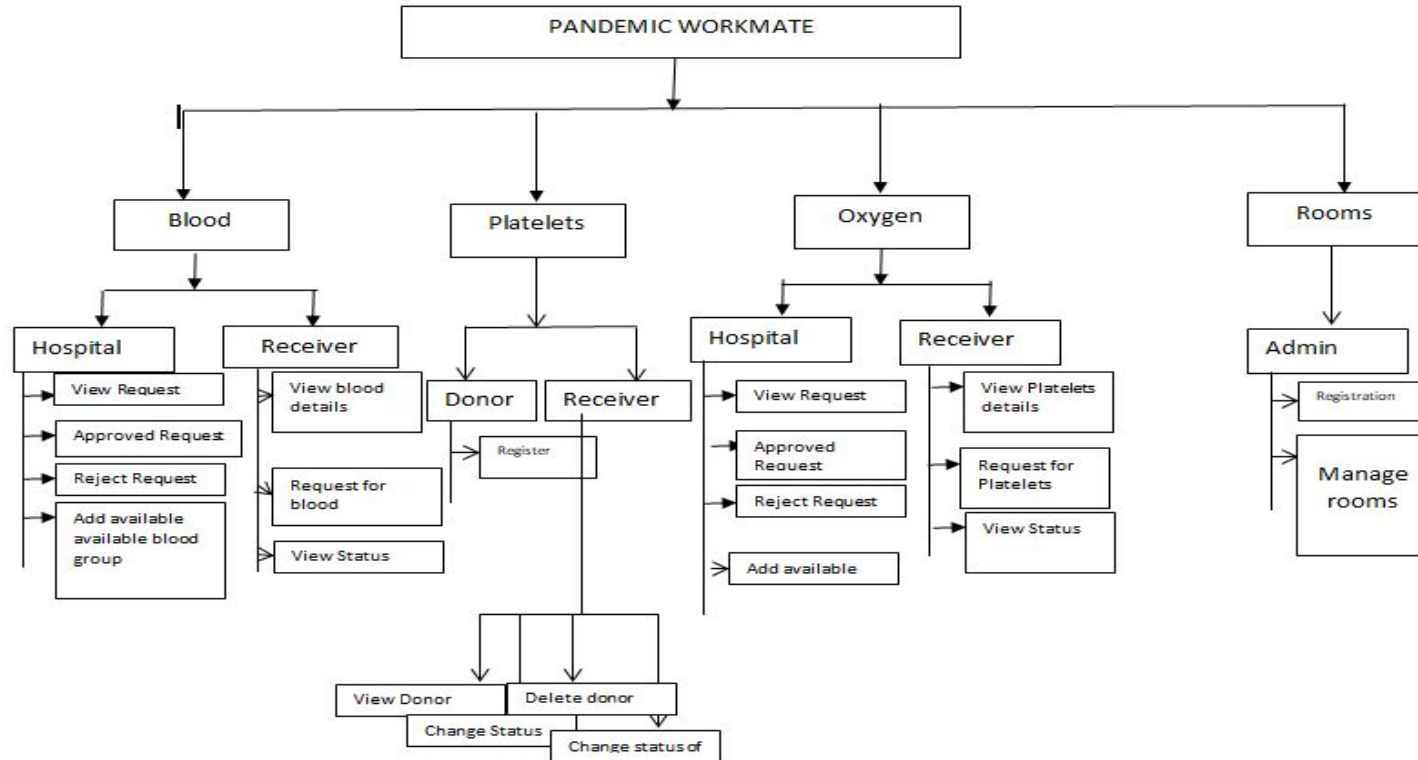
PANDEMIC WORKMATE

Blood

Hospital

View Request

Approved Request

Reject Request

Add available available blood group

Receiver

View blood details

Request for blood

View Status

Platelets

Donor

Register

Receiver

View Donor

Delete donor

Change Status

Change status of

Oxygen

Hospital

View Request

Approved Reouest

Reject Request

Add available

Receiver

View Platelets details

Request for Platelets

View Status

Rooms

Admin

Registration

Manage rooms